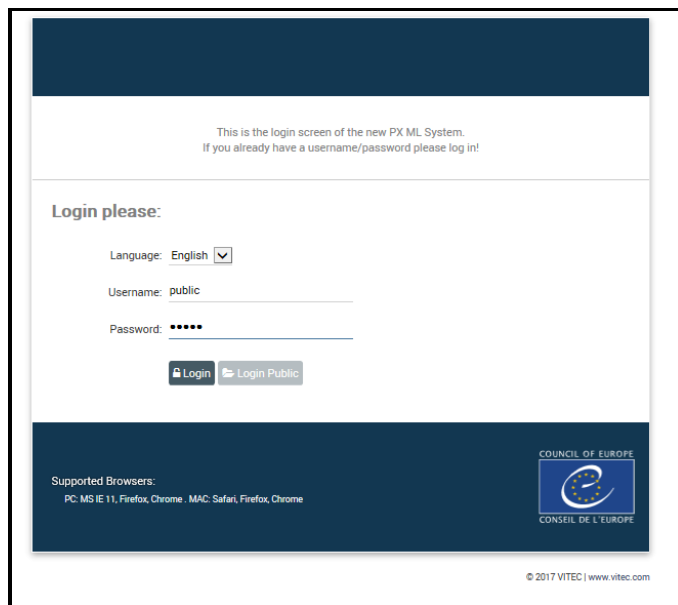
This is the login screen of the new PX ML System.
If you already have a username/password please log in!

Login please:

Language: English

Username: public

Password: •••••

Login Login Public

Supported Browsers:
PC: MS IE 11, Firefox, Chrome . MAC: Safari, Firefox, Chrome

COUNCIL OF EUROPE
CONSEIL DE L'EUROPE

© 2017 VITEC | www.vitec.com